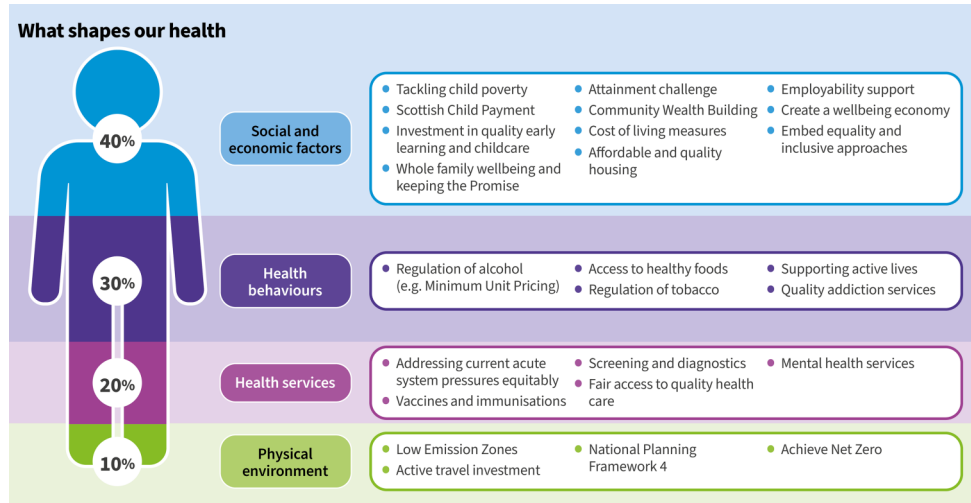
What shapes our health

40%

Social and economic factors

- Tackling child poverty
- Scottish Child Payment
- Investment in quality early learning and childcare
- Whole family wellbeing and keeping the Promise
- Attainment challenge
- Community Wealth Building
- Cost of living measures
- Affordable and quality housing
- Employability support
- Create a wellbeing economy
- Embed equality and inclusive approaches

30%

Health behaviours

- Regulation of alcohol (e.g. Minimum Unit Pricing)
- Access to healthy foods
- Regulation of tobacco
- Supporting active lives
- Quality addiction services

20%

Health services

- Addressing current acute system pressures equitably
- Vaccines and immunisations
- Screening and diagnostics
- Fair access to quality health care
- Mental health services

10%

Physical environment

- Low Emission Zones
- Active travel investment
- National Planning Framework 4
- Achieve Net Zero